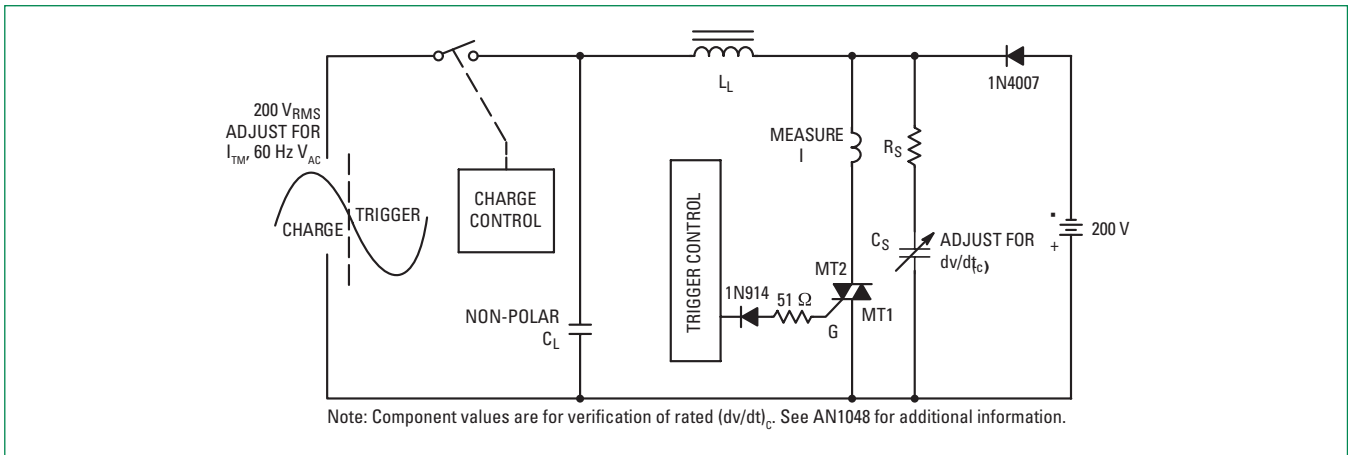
$L_L$

1N4007

200 $V_{RMS}$ ADJUST FOR $I_{TM}$, 60 Hz $V_{AC}$

MEASURE I

$R_S$

CHARGE

TRIGGER

CHARGE CONTROL

TRIGGER CONTROL

$C_S$

ADJUST FOR $dv/dt_{(c)}$

200 V

+

MT2

1N914

51 Ω

MT1

NON-POLAR $C_L$

G

Note: Component values are for verification of rated $(dv/dt)_c$. See AN1048 for additional information.